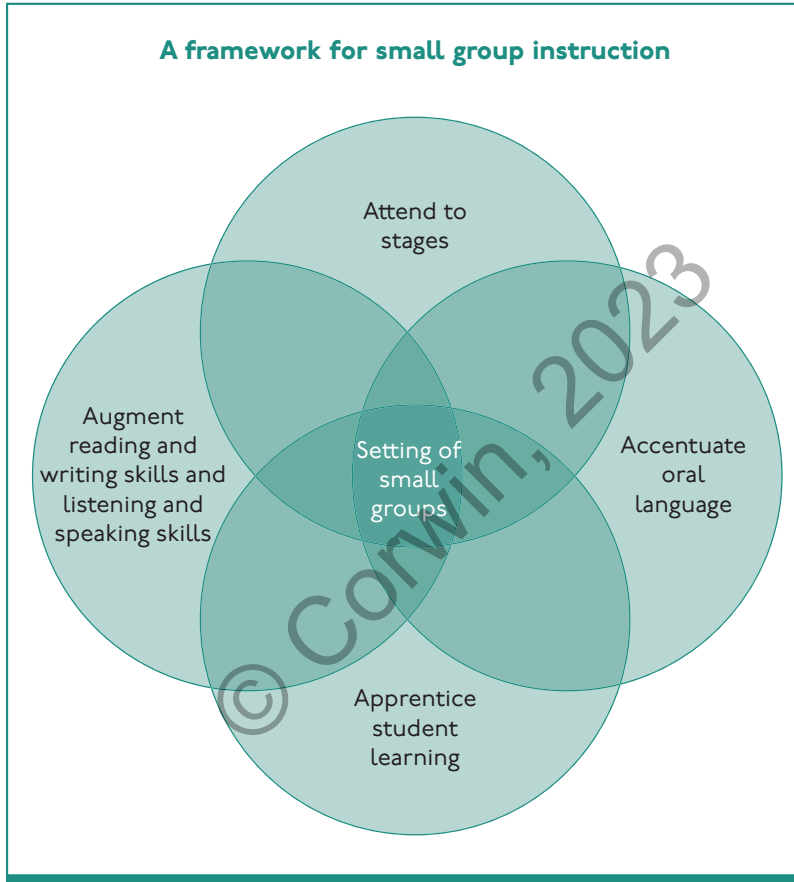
A framework for small group instruction

Attend to stages

Augment reading and writing skills and listening and speaking skills

Setting of small groups

Accentuate oral language

Apprentice student learning

© Corwin, 2023